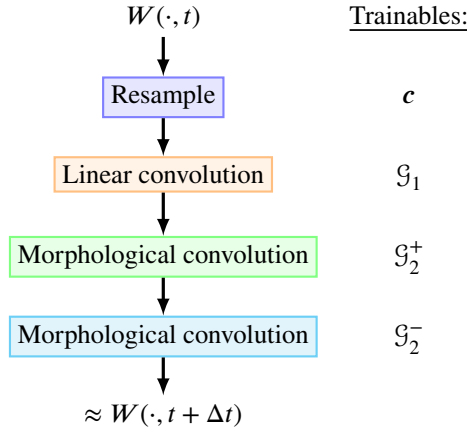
$W(\cdot, t)$

Trainables:

Resample

$\boldsymbol{c}$

Linear convolution

$\mathcal{G}_1$

Morphological convolution

$\mathcal{G}_2^+$

Morphological convolution

$\mathcal{G}_2^-$

$\approx W(\cdot, t + \Delta t)$